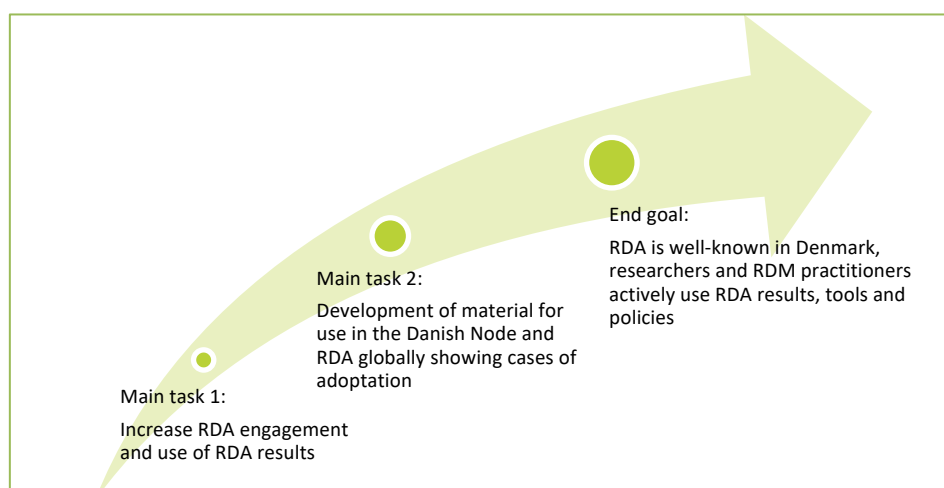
Main task 1:

Increase RDA engagement and use of RDA results

Main task 2:

Development of material for use in the Danish Node and RDA globally showing cases of adoptation

End goal:

RDA is well-known in Denmark, researchers and RDM practitioners actively use RDA results, tools and policies